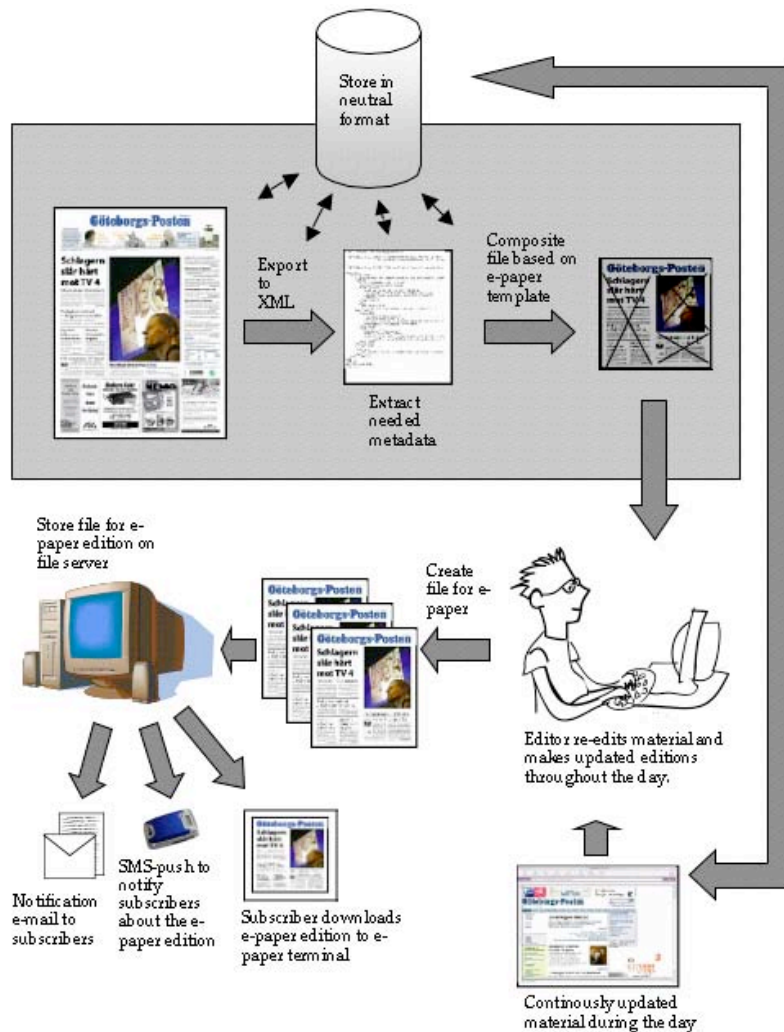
Store in neutral format

Göteborgs-Posten

Schlagern slår hårt mot TV 4

Export to XML

Extract needed metadata

Composite file based on e-paper template

Göteborgs-Posten

Schlagern slår hårt mot TV 4

Store file for e-paper edition on file server

Create file for e-paper

Göteborgs-Posten

Göteborgs-Posten

Göteborgs-Posten

Schlagern slår hårt mot TV 4

Editor re-edits material and makes updated editions throughout the day.

Notification e-mail to subscribers

SMS-push to notify subscribers about the e-paper edition

Göteborgs-Posten

Schlagern slår hårt mot TV 4

Subscriber downloads e-paper edition to e-paper terminal

Göteborgs-Posten

Continously updated material during the day